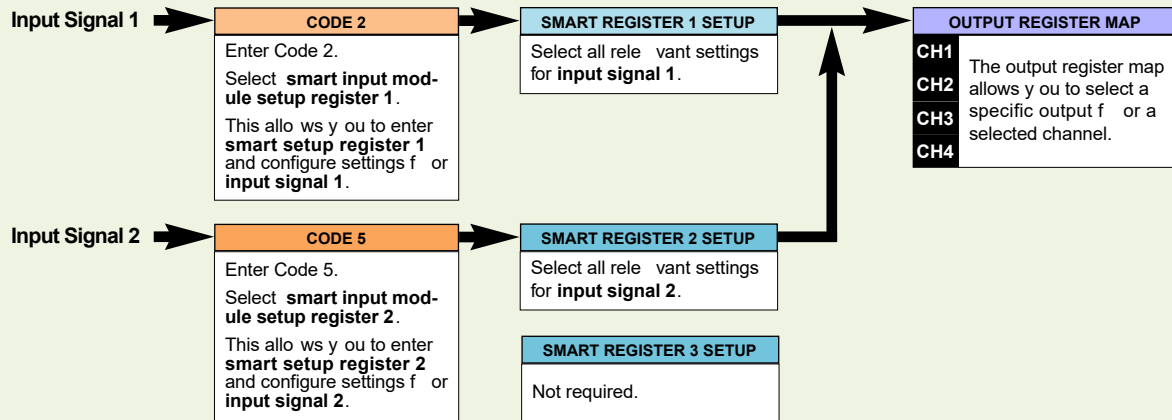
Input Signal 1

CODE 2

Enter Code 2.

Select **smart input module setup register 1**.

This allo ws y ou to enter **smart setup register 1** and configure settings f or **input signal 1**.

SMART REGISTER 1 SETUP

Select all rele vant settings for **input signal 1**.

OUTPUT REGISTER MAP

CH1
CH2
CH3
CH4

The output register map allows y ou to select a specific output f or a selected channel.

Input Signal 2

CODE 5

Enter Code 5.

Select **smart input module setup register 2**.

This allo ws y ou to enter **smart setup register 2** and configure settings f or **input signal 2**.

SMART REGISTER 2 SETUP

Select all rele vant settings for **input signal 2**.

SMART REGISTER 3 SETUP

Not required.